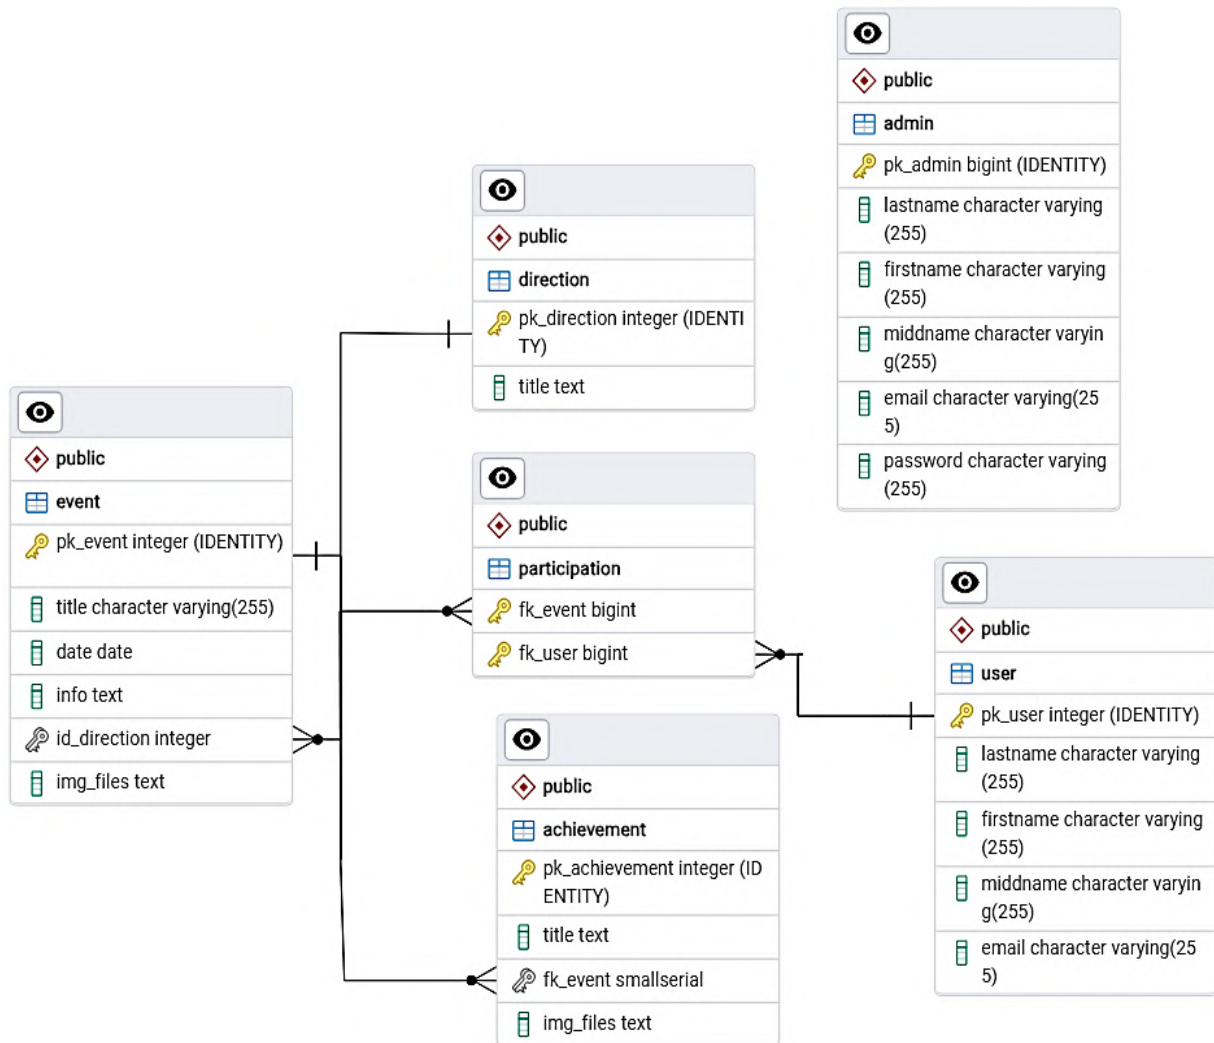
public

admin

pk_admin bigint (IDENTITY)

lastname character varying (255)

firstname character varying (255)

middname character varying(255)

email character varying(255)

password character varying (255)

public

direction

pk_direction integer (IDENTITY)

title text

public

event

pk_event integer (IDENTITY)

title character varying(255)

date date

info text

id_direction integer

img_files text

public

participation

fk_event bigint

fk_user bigint

public

user

pk_user integer (IDENTITY)

lastname character varying (255)

firstname character varying (255)

middname character varying(255)

email character varying(255)

public

achievement

pk_achievement integer (IDENTITY)

title text

fk_event smallserial

img_files text